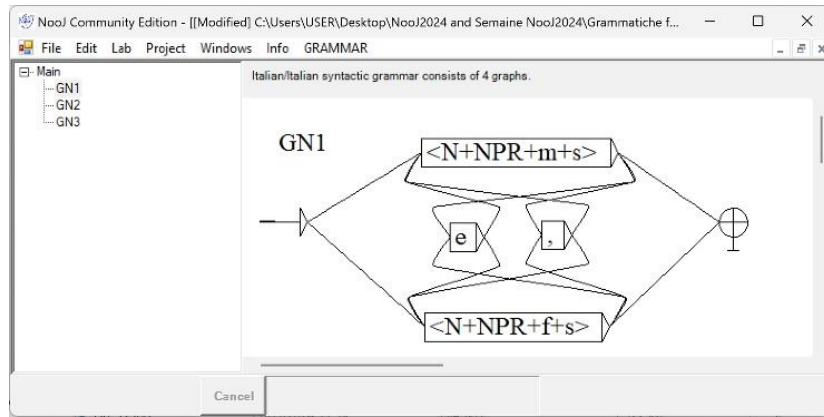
NooJ Community Edition - [[Modified] C:\Users\USER\Desktop\NooJ2024 and Semaine NooJ2024\Grammatiche f...

File Edit Lab Project Windows Info GRAMMAR

Main
GN1
GN2
GN3

Italian/Italian syntactic grammar consists of 4 graphs.

GN1

<N+NPR+m+s>

e

,

<N+NPR+f+s>

Cancel